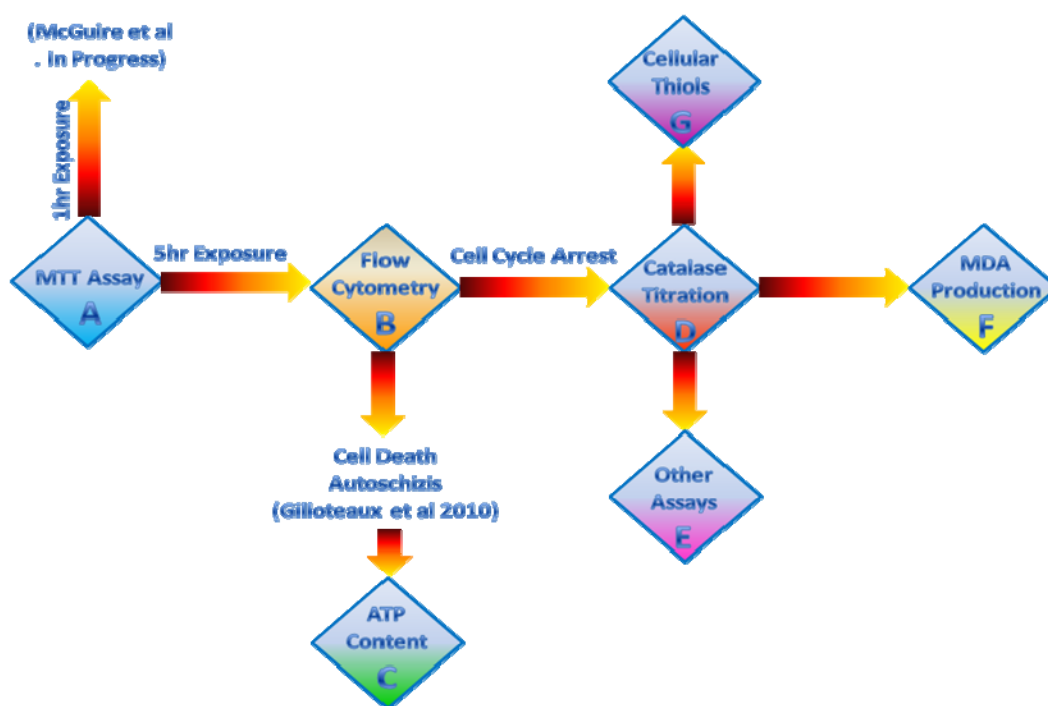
(McGuire et al . In Progress)

1hr Exposure

MTT Assay
A

5hr Exposure

Flow Cytometry
B

Cell Cycle Arrest

Cellular Thiols
G

Catalase Titration
D

MDA Production
F

Cell Death Autoschizis (Gilloteaux et al 2010)

Other Assays
E

ATP Content
C